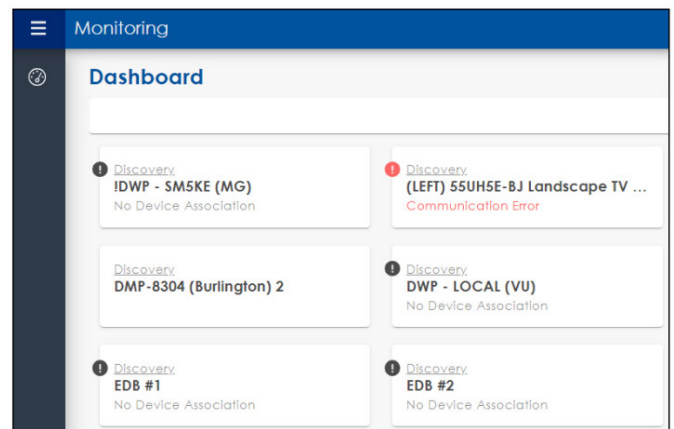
Monitoring

Dashboard

Discovery
!DWP - SM5KE (MG)
No Device Association

Discovery
(LEFT) 55UH5E-BJ Landscape TV ...
Communication Error

Discovery
DMP-8304 (Burlington) 2

Discovery
DWP - LOCAL (VU)
No Device Association

Discovery
EDB #1
No Device Association

Discovery
EDB #2
No Device Association